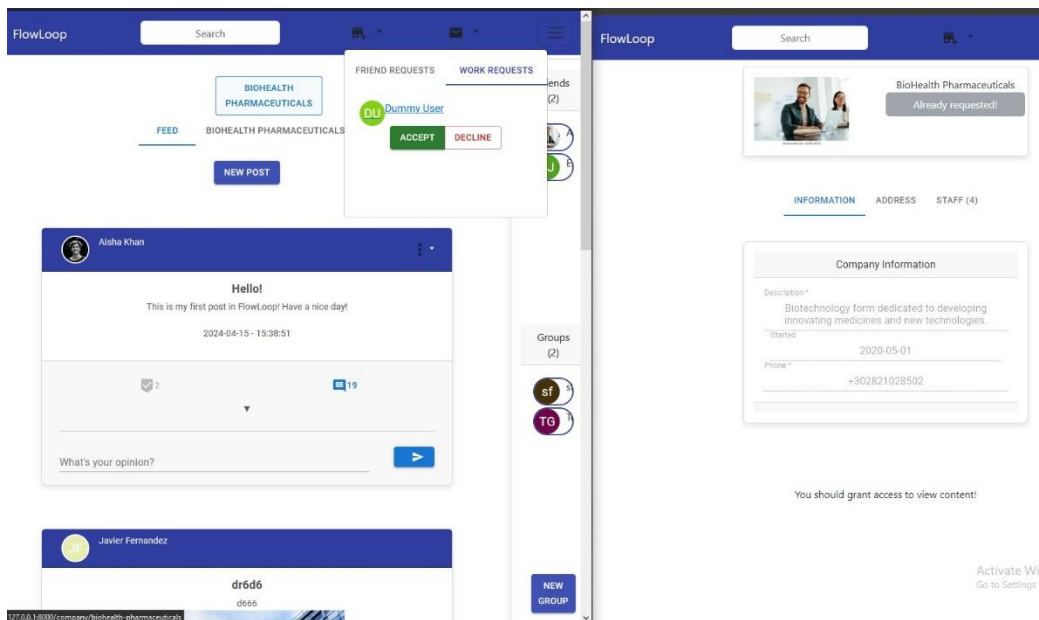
FlowLoop

Search

BIOHEALTH PHARMACEUTICALS

FEED BIOHEALTH PHARMACEUTICALS

NEW POST

FRIEND REQUESTS WORK REQUESTS

DU Dummy User

ACCEPT DECLINE

iends (2)

Aisha Khan

Hello!

This is my first post in FlowLoop! Have a nice day!

2024-04-15 - 15:38:51

2

19

What's your opinion?

Groups (2)

sf

TG

JF Javier Fernandez

dr6d6

d666

NEW GROUP

127.0.0.1:8000/company/biohealth-pharmaceuticals

FlowLoop

Search

BioHealth Pharmaceuticals

Already requested!

INFORMATION ADDRESS STAFF (4)

Company Information

Description *

Biotechnology form dedicated to developing innovating medicines and new technologies.

Started

2020-05-01

Phone *

+302821028502

You should grant access to view content!

Activate Wi

Go to Settings